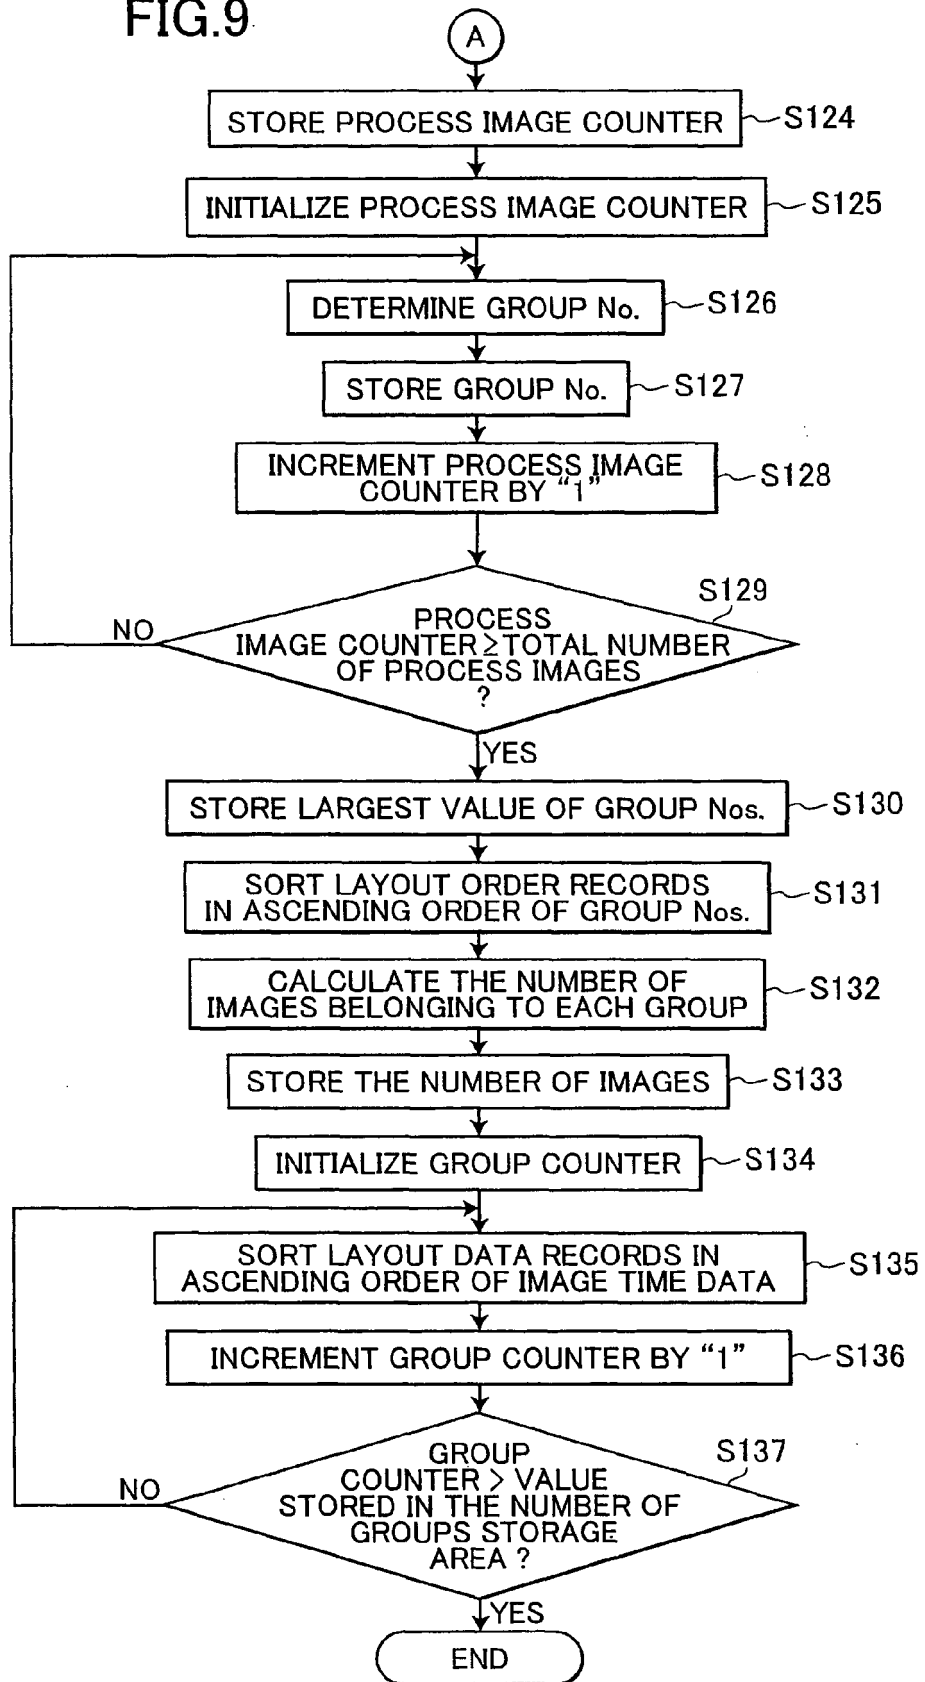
FIG.9

A

STORE PROCESS IMAGE COUNTER S124

INITIALIZE PROCESS IMAGE COUNTER S125

DETERMINE GROUP No. S126

STORE GROUP No. S127

INCREMENT PROCESS IMAGE COUNTER BY "1" S128

S129

PROCESS IMAGE COUNTER $\geq$ TOTAL NUMBER OF PROCESS IMAGES ?

NO

YES

STORE LARGEST VALUE OF GROUP Nos. S130

SORT LAYOUT ORDER RECORDS IN ASCENDING ORDER OF GROUP Nos. S131

CALCULATE THE NUMBER OF IMAGES BELONGING TO EACH GROUP S132

STORE THE NUMBER OF IMAGES S133

INITIALIZE GROUP COUNTER S134

SORT LAYOUT DATA RECORDS IN ASCENDING ORDER OF IMAGE TIME DATA S135

INCREMENT GROUP COUNTER BY "1" S136

S137

GROUP COUNTER > VALUE STORED IN THE NUMBER OF GROUPS STORAGE AREA ?

NO

YES

END